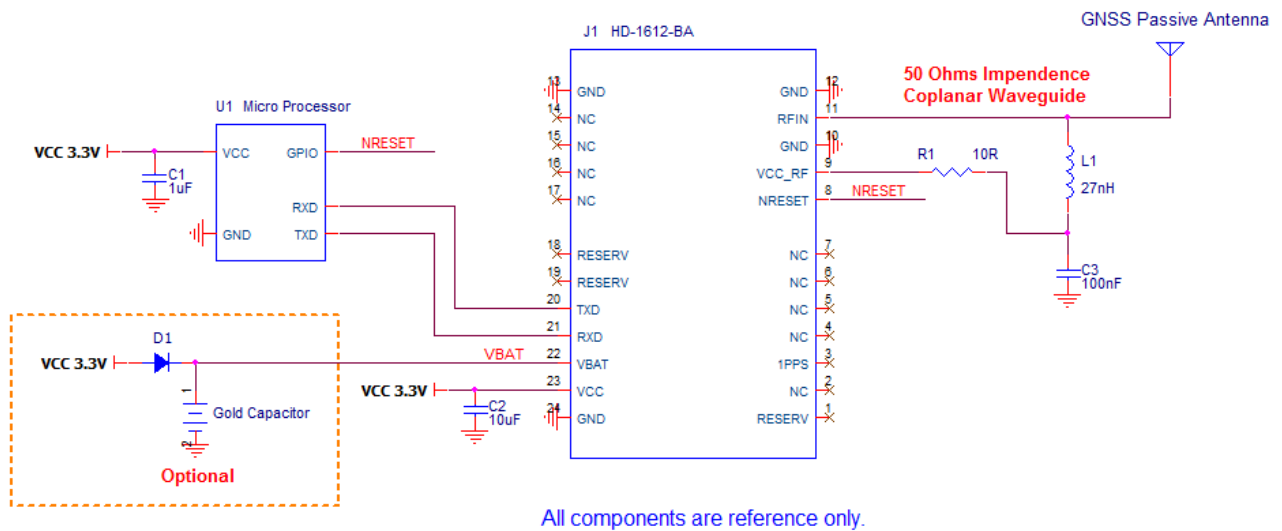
J1 HD-1612-BA

GNSS Passive Antenna

50 Ohms Impendence
Coplanar Waveguide

U1 Micro Processor

VCC 3.3V
VCC
GPIO
NRESET
C1
1uF
RXD
TXD
GND

13 GND
14 NC
15 NC
16 NC
17 NC
18 RESERV
19 RESERV
20 TXD
21 RXD
22 VBAT
23 VCC
24 GND

12 GND
11 RFIN
10 GND
9 VCC_RF
8 NRESET
7 NC
6 NC
5 NC
4 NC
3 1PPS
2 NC
1 RESERV

R1 10R
NRESET
L1
27nH
C3
100nF

D1
VCC 3.3V
VBAT
1
Gold Capacitor
2
Optional

VCC 3.3V
C2
10uF

All components are reference only.